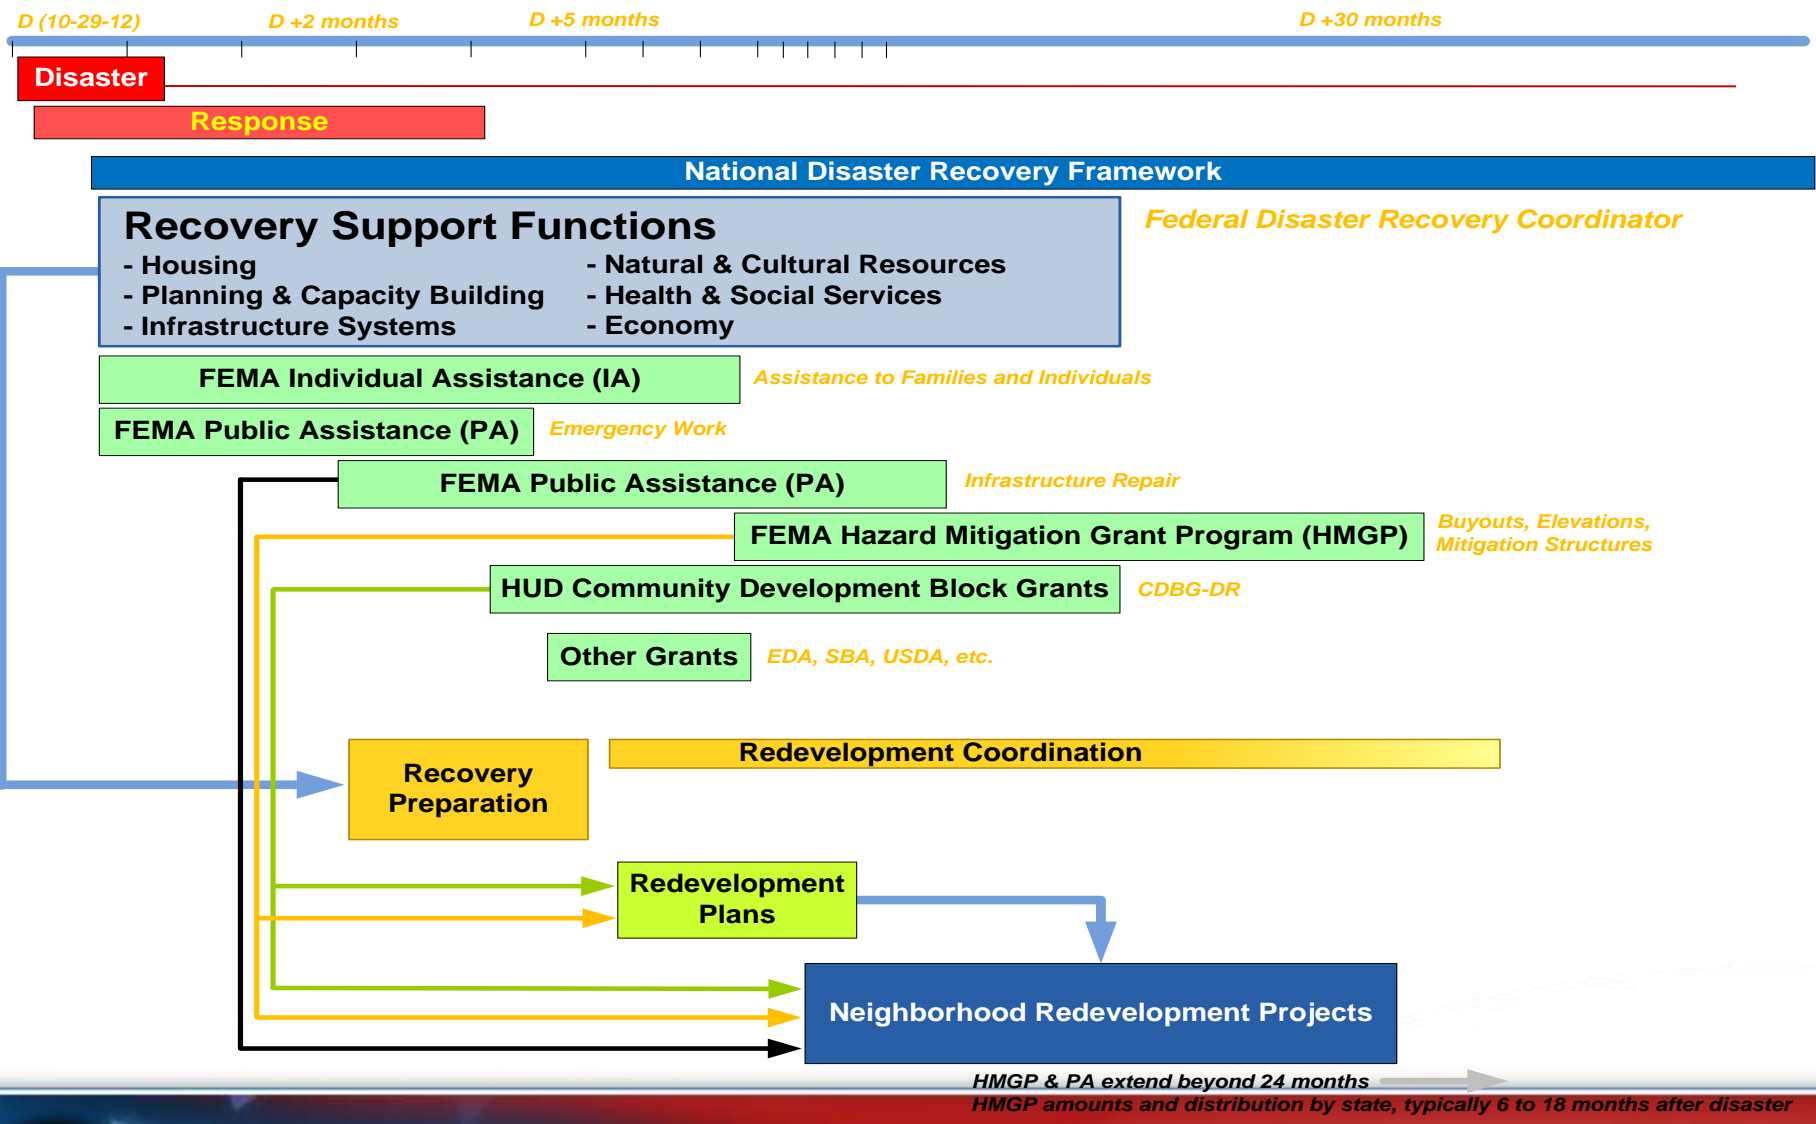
D (10-29-12)
D +2 months
D +5 months
D +30 months

Disaster

Response

National Disaster Recovery Framework

Recovery Support Functions
- Housing
- Planning & Capacity Building
- Infrastructure Systems
- Natural & Cultural Resources
- Health & Social Services
- Economy

Federal Disaster Recovery Coordinator

FEMA Individual Assistance (IA)
Assistance to Families and Individuals

FEMA Public Assistance (PA)
Emergency Work

FEMA Public Assistance (PA)
Infrastructure Repair

FEMA Hazard Mitigation Grant Program (HMGP)
Buyouts, Elevations, Mitigation Structures

HUD Community Development Block Grants
CDBG-DR

Other Grants
EDA, SBA, USDA, etc.

Recovery Preparation

Redevelopment Coordination

Redevelopment Plans

Neighborhood Redevelopment Projects

HMGP & PA extend beyond 24 months
HMGP amounts and distribution by state, typically 6 to 18 months after disaster